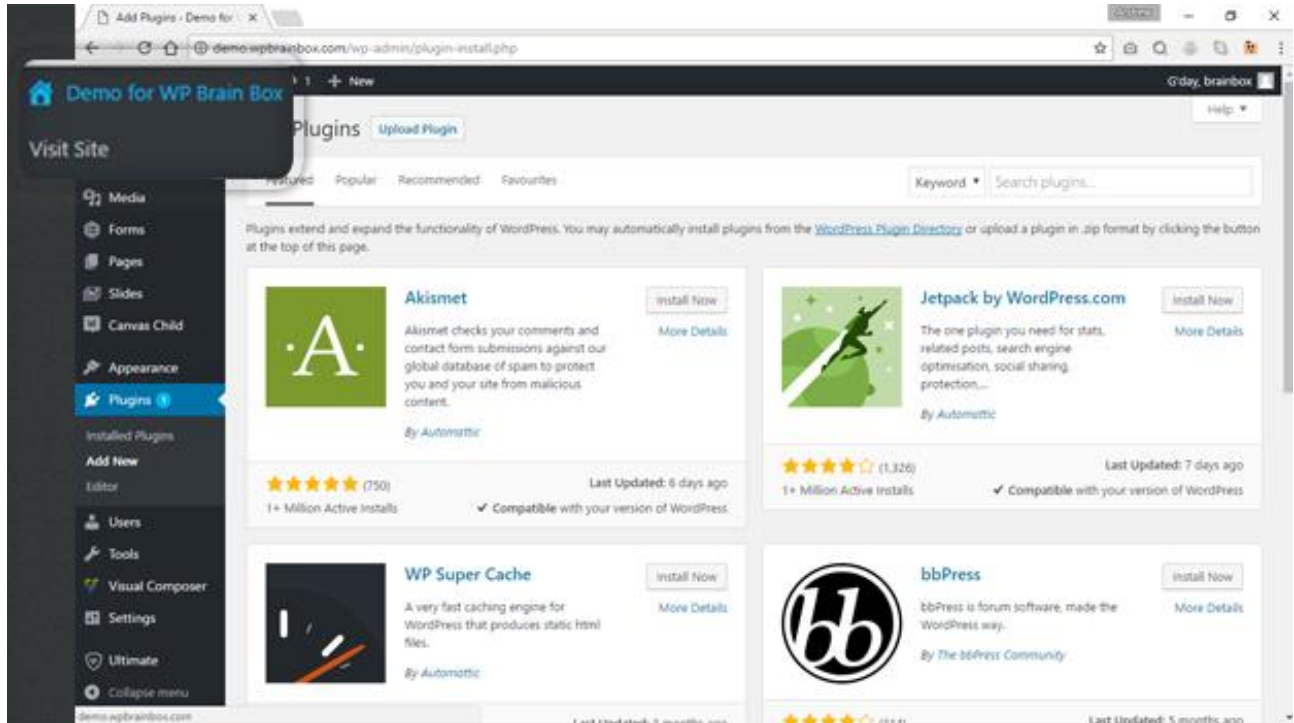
Add Plugins ‹ Demo for ×

demo.wpbrainbox.com/wp-admin/plugin-install.php

Demo for WP Brain Box

Visit Site

1 + New

G'day, brainbox

Help ▾

Plugins Upload Plugin

Featured Popular Recommended Favourites

Keyword ▾ Search plugins...

Media
Forms
Pages
Slides
Canvas Child
Appearance
Plugins 1
Installed Plugins
Add New
Editor
Users
Tools
Visual Composer
Settings
Ultimate
Collapse menu

Plugins extend and expand the functionality of WordPress. You may automatically install plugins from the WordPress Plugin Directory or upload a plugin in .zip format by clicking the button at the top of this page.

Akismet

Install Now

More Details

Akismet checks your comments and contact form submissions against our global database of spam to protect you and your site from malicious content.

By Automattic

★★★★★ (750)

1+ Million Active Installs

Last Updated: 6 days ago

✔ Compatible with your version of WordPress

Jetpack by WordPress.com

Install Now

More Details

The one plugin you need for stats, related posts, search engine optimisation, social sharing, protection,...

By Automattic

★★★★☆ (1,326)

1+ Million Active Installs

Last Updated: 7 days ago

✔ Compatible with your version of WordPress

WP Super Cache

Install Now

More Details

A very fast caching engine for WordPress that produces static html files.

By Automattic

bbPress

Install Now

More Details

bbPress is forum software, made the WordPress way.

By The bbPress Community

demo.wpbrainbox.com

Last Updated: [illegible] months ago

Last Updated: 5 months ago